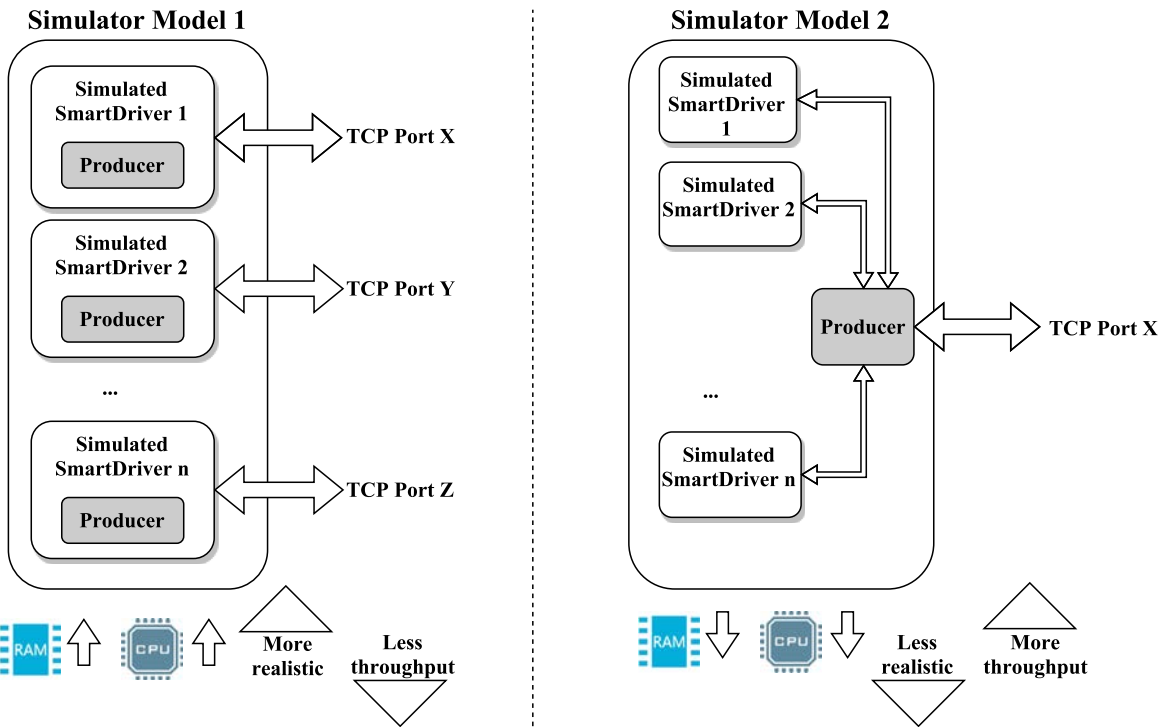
Simulator Model 1

Simulated SmartDriver 1

Producer

TCP Port X

Simulated SmartDriver 2

Producer

TCP Port Y

...

Simulated SmartDriver n

Producer

TCP Port Z

RAM

CPU

More realistic

Less throughput

Simulator Model 2

Simulated SmartDriver 1

Simulated SmartDriver 2

Producer

TCP Port X

...

Simulated SmartDriver n

RAM

CPU

Less realistic

More throughput